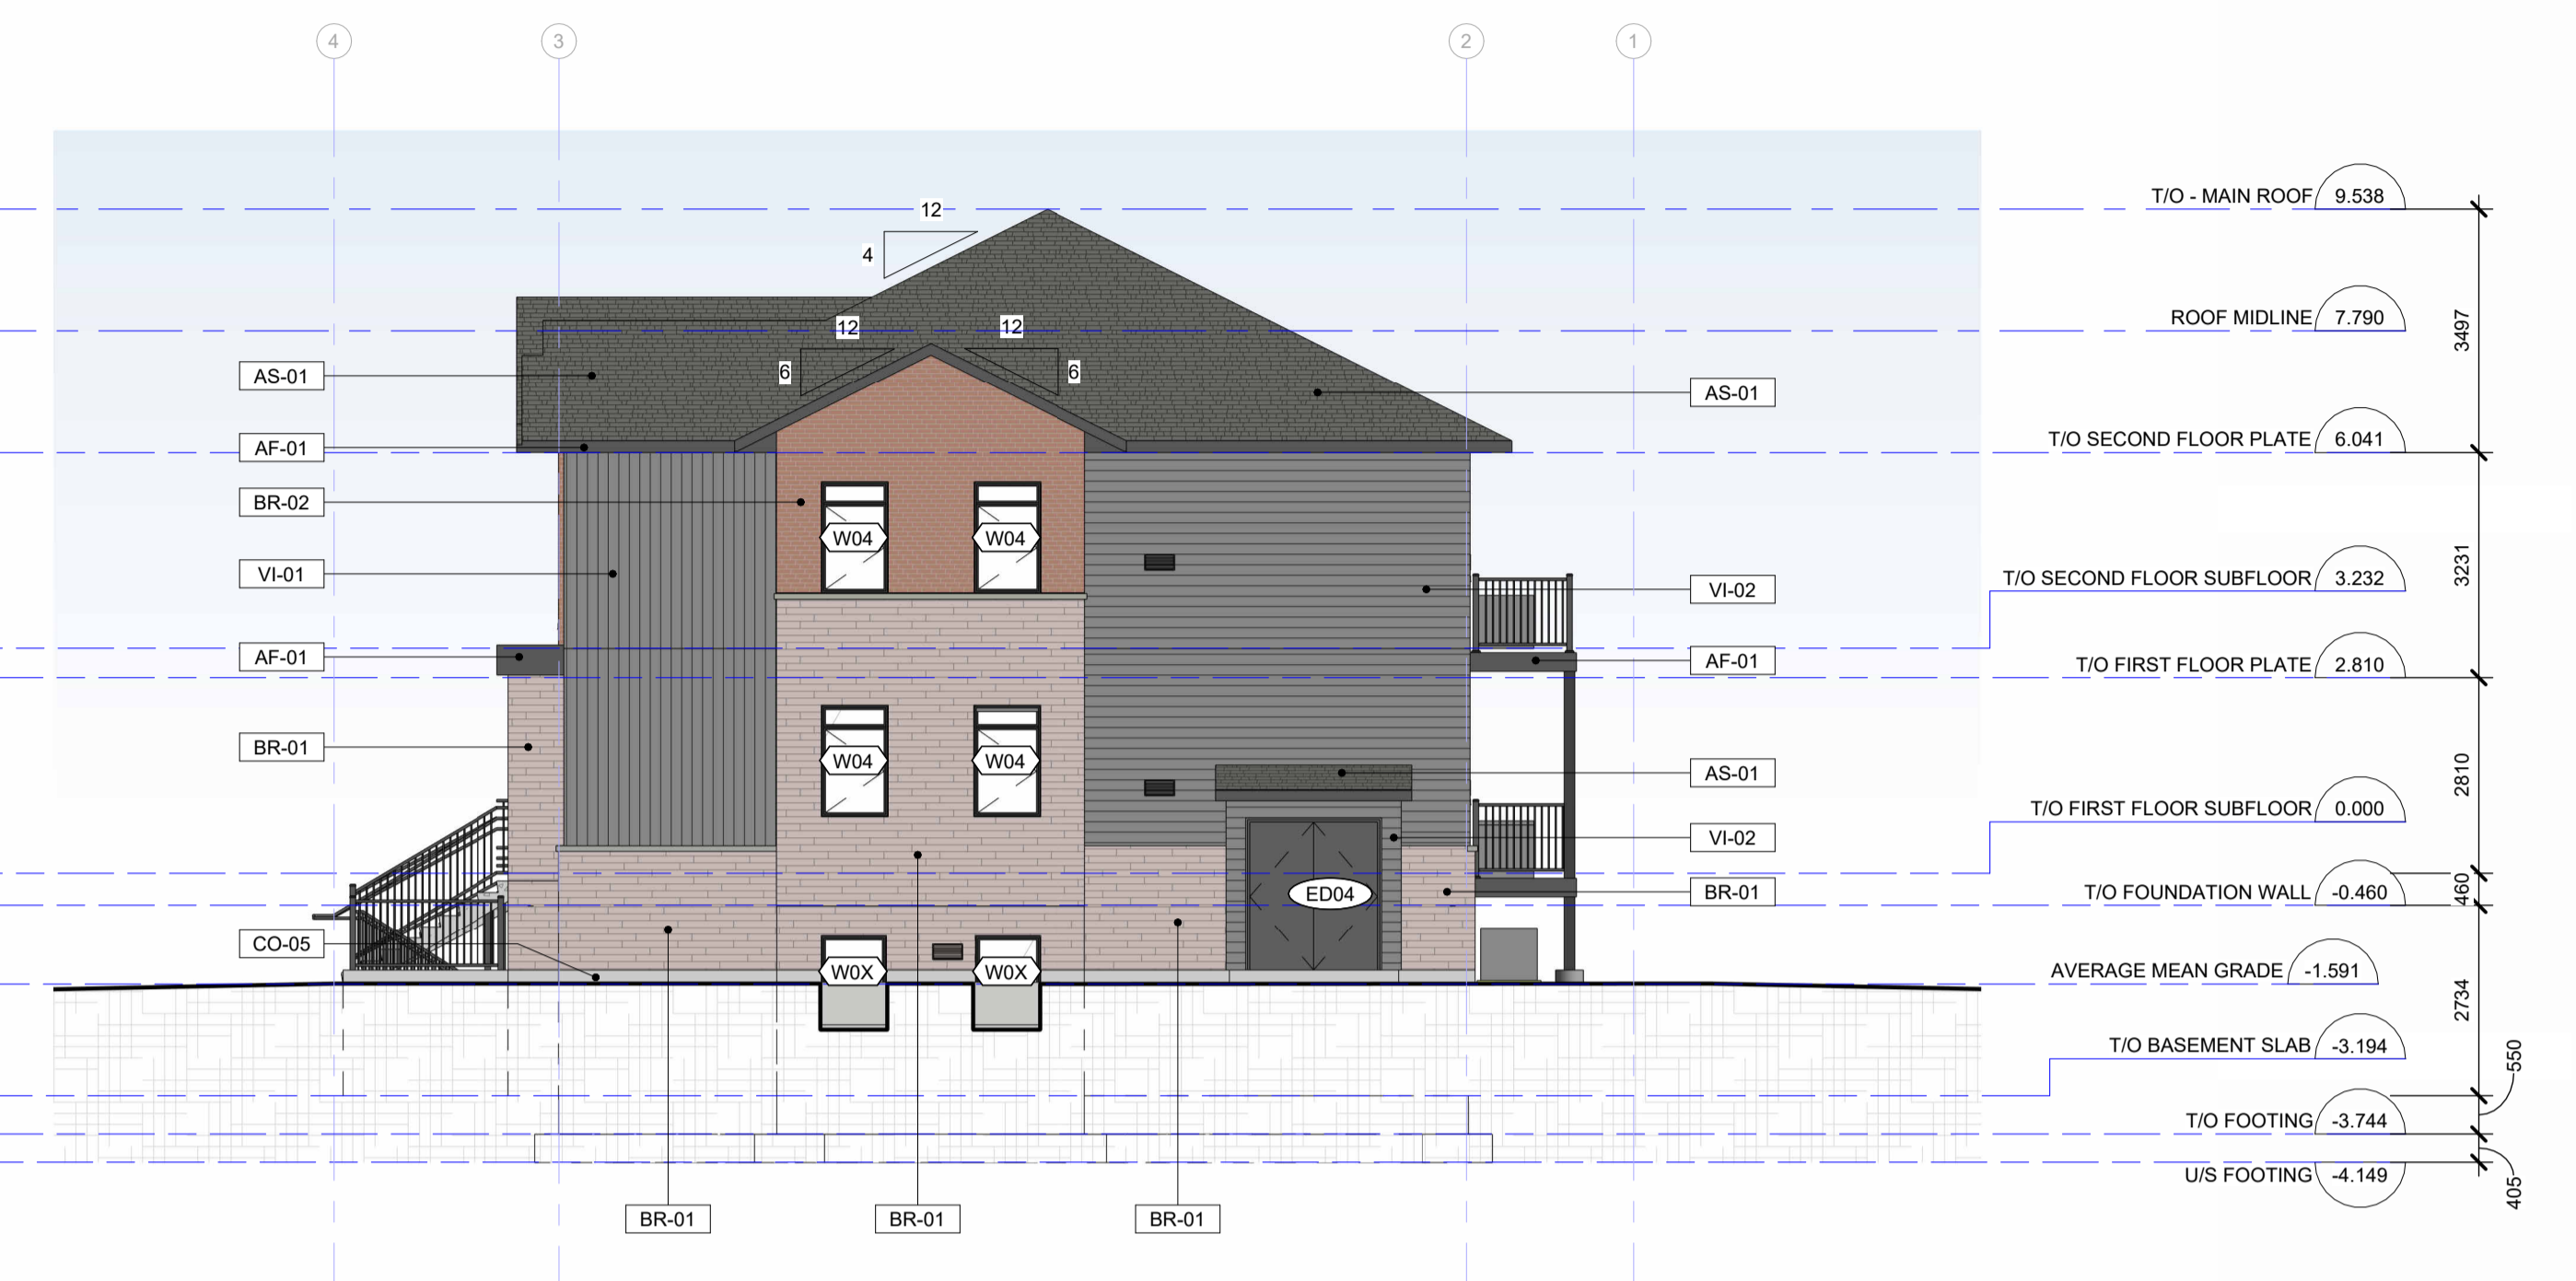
4 3 2 1

12
4
12
6
12
6

AS-01
AF-01
BR-02
VI-01
AF-01
BR-01
CO-05

AS-01
VI-02
AF-01
AS-01
VI-02
BR-01

W04 W04
W04 W04
W0X W0X
ED04

BR-01 BR-01 BR-01

T/O - MAIN ROOF 9.538
ROOF MIDLINE 7.790
T/O SECOND FLOOR PLATE 6.041
T/O SECOND FLOOR SUBFLOOR 3.232
T/O FIRST FLOOR PLATE 2.810
T/O FIRST FLOOR SUBFLOOR 0.000
T/O FOUNDATION WALL -0.460
AVERAGE MEAN GRADE -1.591
T/O BASEMENT SLAB -3.194
T/O FOOTING -3.744
U/S FOOTING -4.149

3497
3231
2810
460
2734
550
405